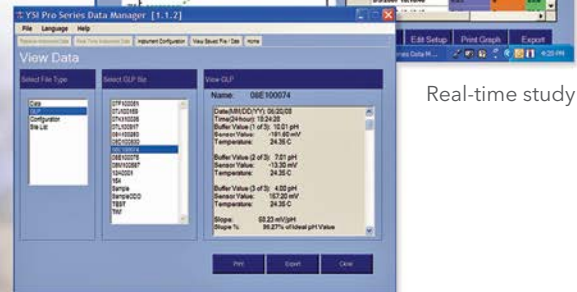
YSI Pro Series Data Manager [1.1.2]

File Language Help

Register Instrument Data | Real Time Instrument Data | Instrument Configuration | View Saved File / Data | Home

View Data

Select File Type

Data
GLP
Configuration
Site List

Select GLP file

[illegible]
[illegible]
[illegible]
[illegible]
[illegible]
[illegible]
08E100074
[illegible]
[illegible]
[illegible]
164
Sample
SampleODO
TEST
TRY

View GLP

Name: 08E100074

Date(MM/DD/YY): 06/20/08
Time(24hour): 15:24:28
Buffer Value (1 of 3): 10.01 pH
Sensor Value: -181.60 mV
Temperature: 24.35 C

Buffer Value (2 of 3): 7.01 pH
Sensor Value: -13.30 mV
Temperature: 24.35 C

Buffer Value (3 of 3): 4.00 pH
Sensor Value: 157.20 mV
Temperature: 24.35 C

Slope: 55.23 mV/pH
Slope %: 95.27% of ideal pH Value

Print Export Close

Edit Setup Print Graph Export

Real-time study